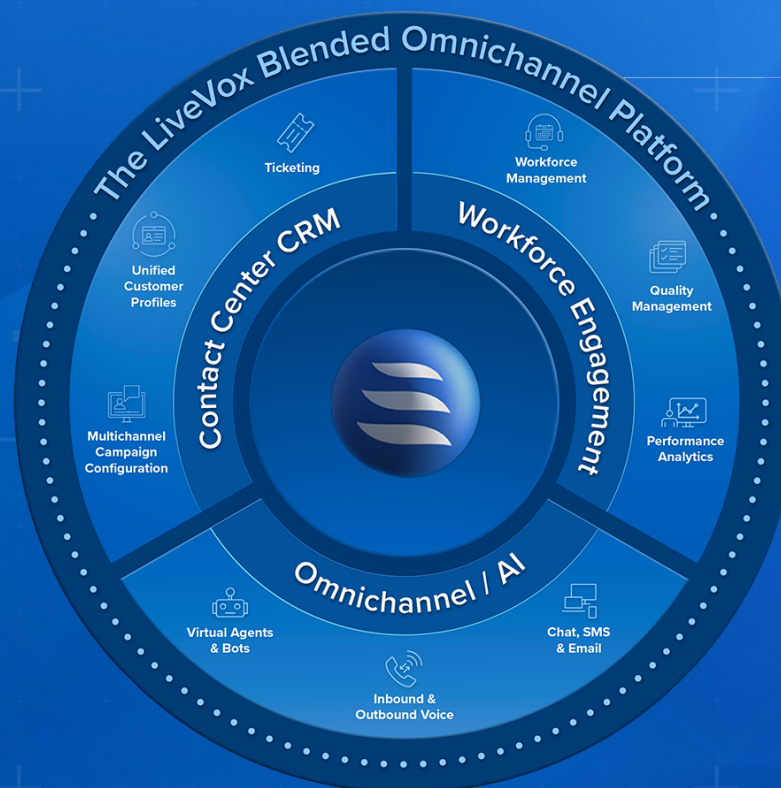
The LiveVox Blended Omnichannel Platform

Contact Center CRM

Ticketing

Unified Customer Profiles

Multichannel Campaign Configuration

Workforce Engagement

Workforce Management

Quality Management

Performance Analytics

Omnichannel / AI

Virtual Agents & Bots

Inbound & Outbound Voice

Chat, SMS & Email